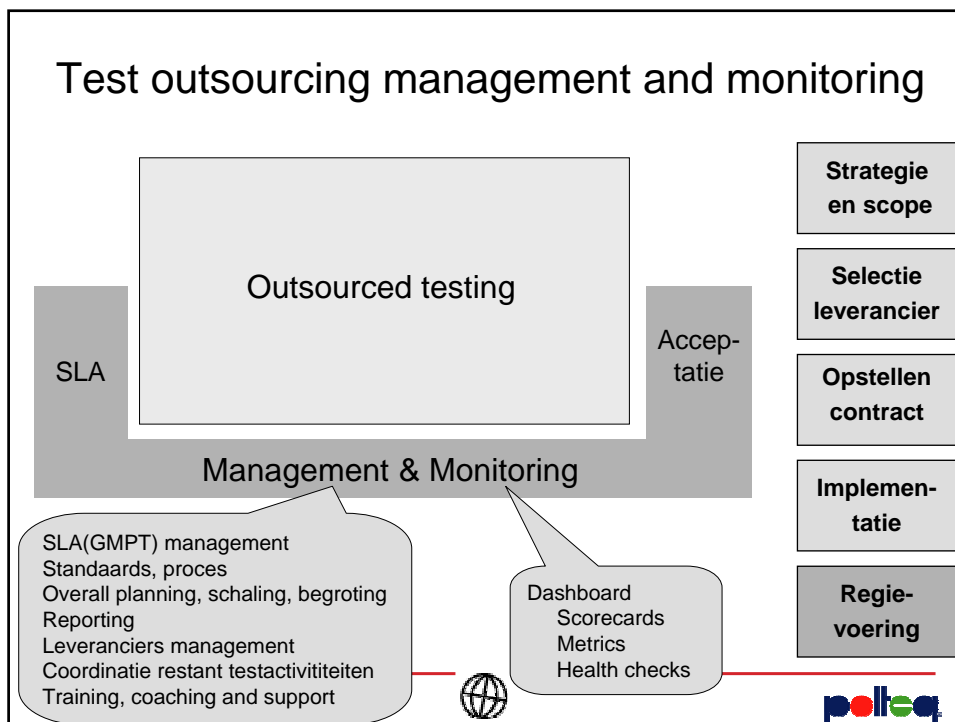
Test outsourcing management and monitoring

Outsourced testing

SLA

Accep-tatie

Management & Monitoring

SLA(GMPT) management
Standaards, proces
Overall planning, schaling, begroting
Reporting
Leveranciers management
Coordinatie restant testactiviteiten
Training, coaching and support

Dashboard
Scorecards
Metrics
Health checks

Strategie en scope

Selectie leverancier

Opstellen contract

Implementatie

Regievoering

polteq